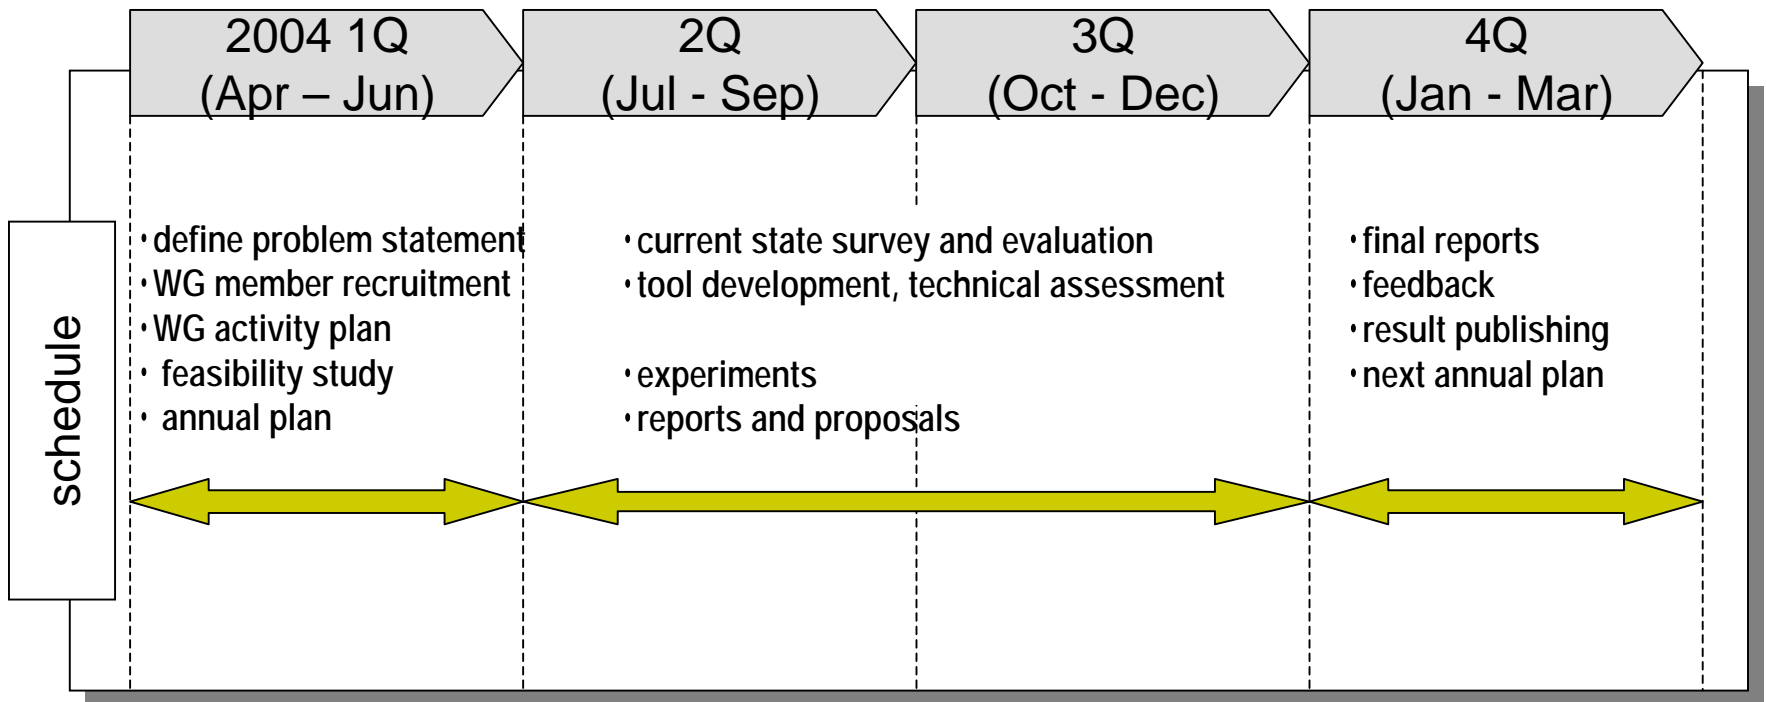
2004 1Q (Apr – Jun)

2Q (Jul - Sep)

3Q (Oct - Dec)

4Q (Jan - Mar)

schedule

• define problem statement
• WG member recruitment
• WG activity plan
• feasibility study
• annual plan

• current state survey and evaluation
• tool development, technical assessment

• experiments
• reports and proposals

• final reports
• feedback
• result publishing
• next annual plan